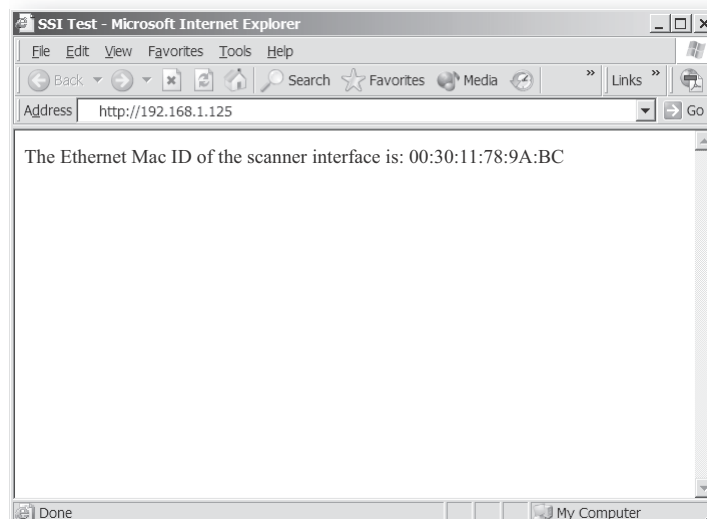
SSI Test - Microsoft Internet Explorer

File Edit View Favorites Tools Help

Back Search Favorites Media Links

Address http://192.168.1.125 Go

The Ethernet Mac ID of the scanner interface is: 00:30:11:78:9A:BC

Done My Computer